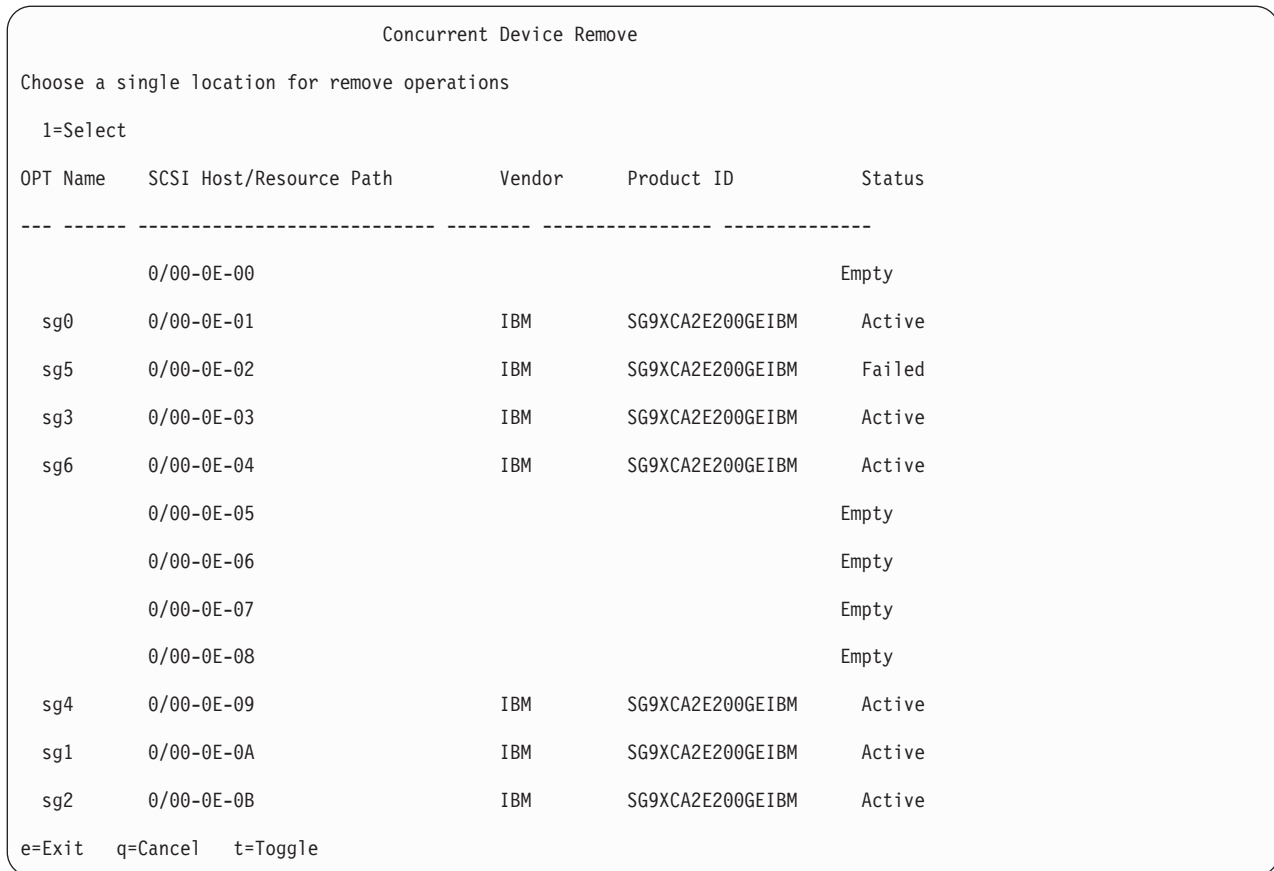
Concurrent Device Remove

Choose a single location for remove operations

1=Select

| OPT | Name | SCSI Host/Resource Path | Vendor | Product ID | Status |
|---|---|---|---|---|---|
| --- | ------ | --------------------------- | -------- | ---------------- | ------------- |
| | | 0/00-0E-00 | | | Empty |
| | sg0 | 0/00-0E-01 | IBM | SG9XCA2E200GEIBM | Active |
| | sg5 | 0/00-0E-02 | IBM | SG9XCA2E200GEIBM | Failed |
| | sg3 | 0/00-0E-03 | IBM | SG9XCA2E200GEIBM | Active |
| | sg6 | 0/00-0E-04 | IBM | SG9XCA2E200GEIBM | Active |
| | | 0/00-0E-05 | | | Empty |
| | | 0/00-0E-06 | | | Empty |
| | | 0/00-0E-07 | | | Empty |
| | | 0/00-0E-08 | | | Empty |
| | sg4 | 0/00-0E-09 | IBM | SG9XCA2E200GEIBM | Active |
| | sg1 | 0/00-0E-0A | IBM | SG9XCA2E200GEIBM | Active |
| | sg2 | 0/00-0E-0B | IBM | SG9XCA2E200GEIBM | Active |

e=Exit q=Cancel t=Toggle